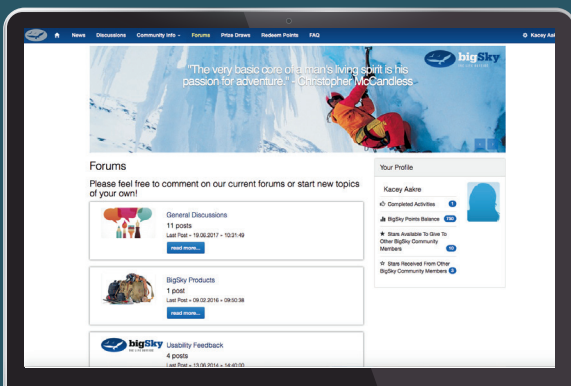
News Discussions Community Info Forums Prize Draws Redeem Points FAQ

Kacey Aakre

"The very basic core of a man's living spirit is his passion for adventure." - Christopher McCandless

bigSky

Forums

Please feel free to comment on our current forums or start new topics of your own!

General Discussions
11 posts
Last Post » 19.09.2017 » 10:31:49
read more...

BigSky Products
1 post
Last Post » 09.02.2016 » 09:50:38
read more...

bigSky
Usability Feedback
4 posts
Last Post » 13.06.2014 » 14:40:00

Your Profile

Kacey Aakre

Completed Activities 1

BigSky Points Balance 750

Stars Available To Give To Other BigSky Community Members 10

Stars Received From Other BigSky Community Members 0